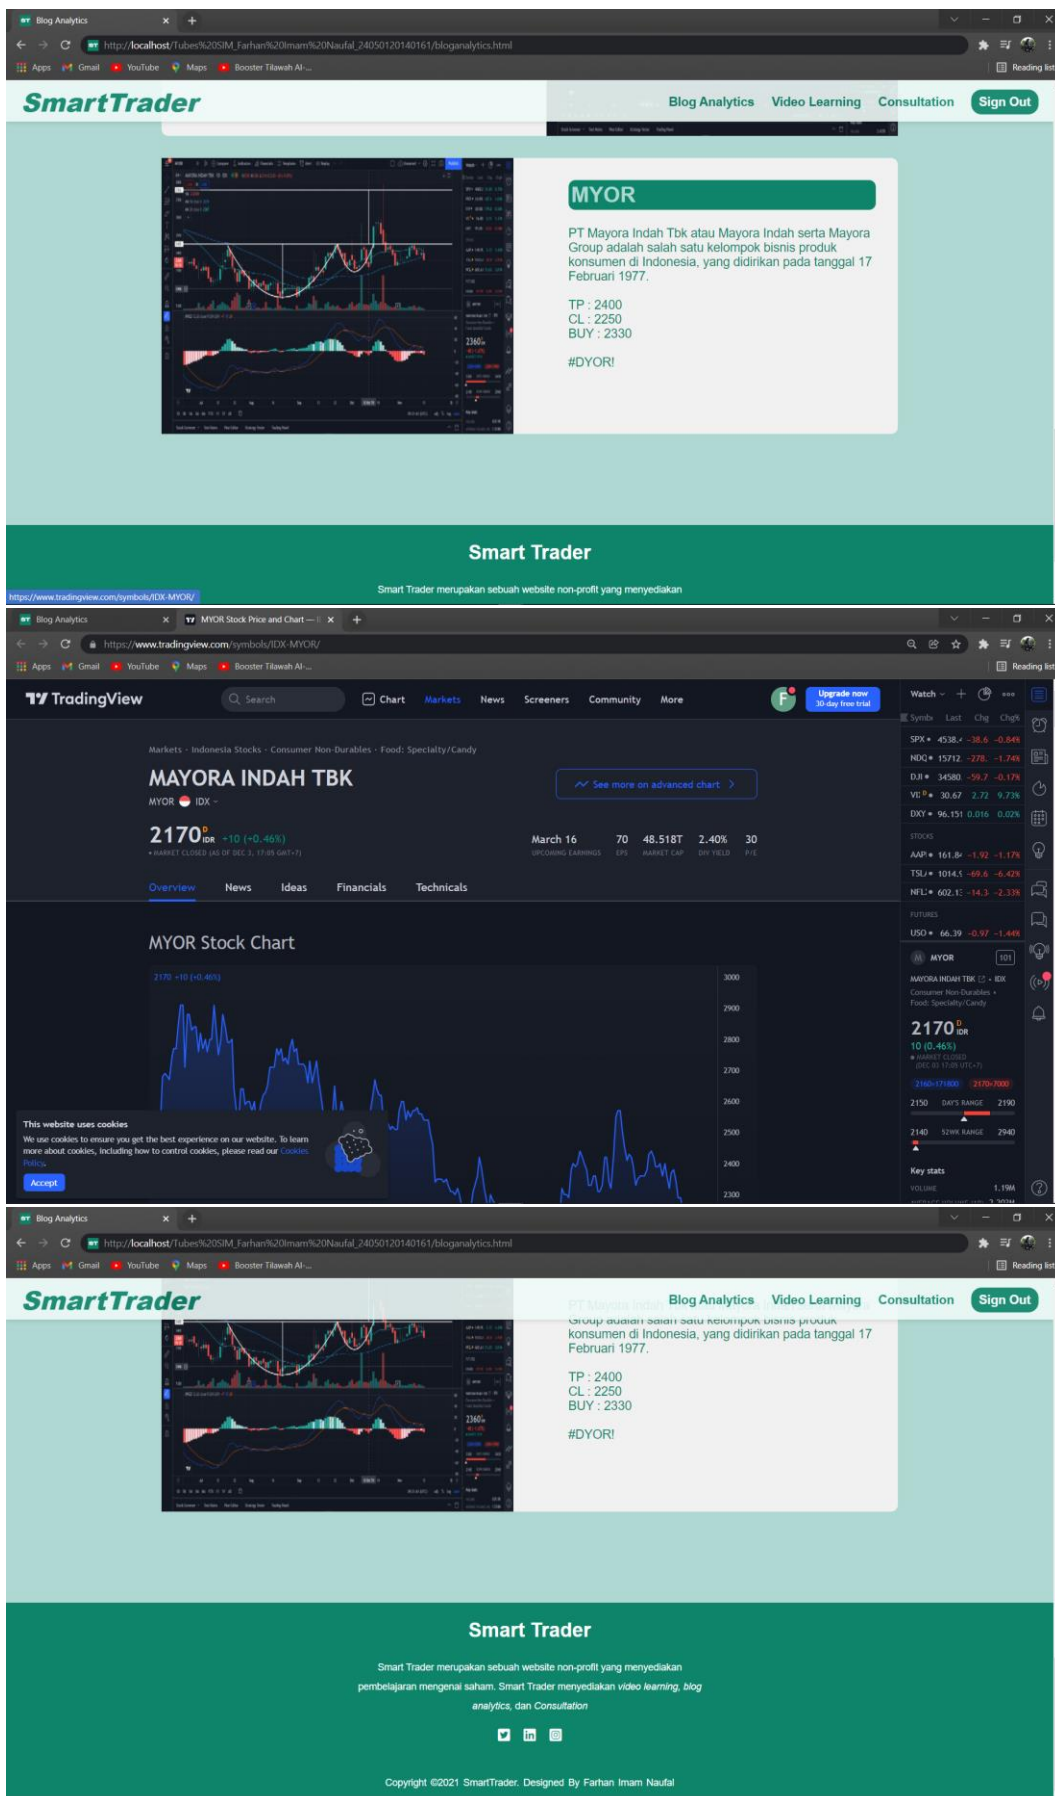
Blog Analytics
http://localhost/Tubes%20SIM_Farhan%20Imam%20Naufal_240501201 40161/bloganalytics.html
Apps Gmail YouTube Maps Booster Tilawah Al-...
Reading list

SmartTrader
Blog Analytics Video Learning Consultation Sign Out

MYOR

PT Mayora Indah Tbk atau Mayora Indah serta Mayora Group adalah salah satu kelompok bisnis produk konsumen di Indonesia, yang didirikan pada tanggal 17 Februari 1977.

TP : 2400
CL : 2250
BUY : 2330

#DYOR!

Smart Trader
Smart Trader merupakan sebuah website non-profit yang menyediakan
https://www.tradingview.com/symbols/IDX-MYOR/

Blog Analytics
MYOR Stock Price and Chart — I
https://www.tradingview.com/symbols/IDX-MYOR/
Apps Gmail YouTube Maps Booster Tilawah Al-...
Reading list

TradingView
Search
Chart Markets News Screeners Community More
Upgrade now 30-day free trial
Watch

Markets › Indonesia Stocks › Consumer Non-Durables › Food: Specialty/Candy
MAYORA INDAH TBK
MYOR IDX
See more on advanced chart
2170 IDR +10 (+0.46%)
• MARKET CLOSED (AS OF DEC 3, 17:09 GMT+7)
March 16 UPCOMING EARNINGS
70 EPS
48.518T MARKET CAP
2.40% DIV YIELD
30 P/E
Overview News Ideas Financials Technicals
MYOR Stock Chart
2170 +10 (+0.46%)
3000 2900 2800 2700 2600 2500 2400 2300

This website uses cookies
We use cookies to ensure you get the best experience on our website. To learn more about cookies, including how to control cookies, please read our Cookies Policy.
Accept

Symbol Last Chg Chg%
SPX 4538. -38.6 -0.84%
NDQ 15712 -278. -1.74%
DJI 34580 -59.7 -0.17%
VI 30.67 2.72 9.73%
DXY 96.151 0.016 0.02%
STOCKS
AAP 161.8 -1.92 -1.17%
TSL 1014.5 -69.6 -6.42%
NFL 602.1 -14.3 -2.33%
FUTURES
USO 66.39 -0.97 -1.44%
MYOR 101
MAYORA INDAH TBK • IDX
Consumer Non-Durables • Food: Specialty/Candy
2170 IDR
10 (0.46%)
• MARKET CLOSED (DEC 03 17:09 UTC+7)
2150 DAY'S RANGE 2190
2140 52WK RANGE 2940
Key stats
VOLUME 1.19M

Blog Analytics
http://localhost/Tubes%20SIM_Farhan%20Imam%20Naufal_240501201 40161/bloganalytics.html
Apps Gmail YouTube Maps Booster Tilawah Al-...
Reading list

SmartTrader
Blog Analytics Video Learning Consultation Sign Out

konsumen di Indonesia, yang didirikan pada tanggal 17 Februari 1977.

TP : 2400
CL : 2250
BUY : 2330

#DYOR!

Smart Trader
Smart Trader merupakan sebuah website non-profit yang menyediakan pembelajaran mengenai saham. Smart Trader menyediakan video learning, blog analytics, dan Consultation

Copyright ©2021 SmartTrader. Designed By Farhan Imam Naufal